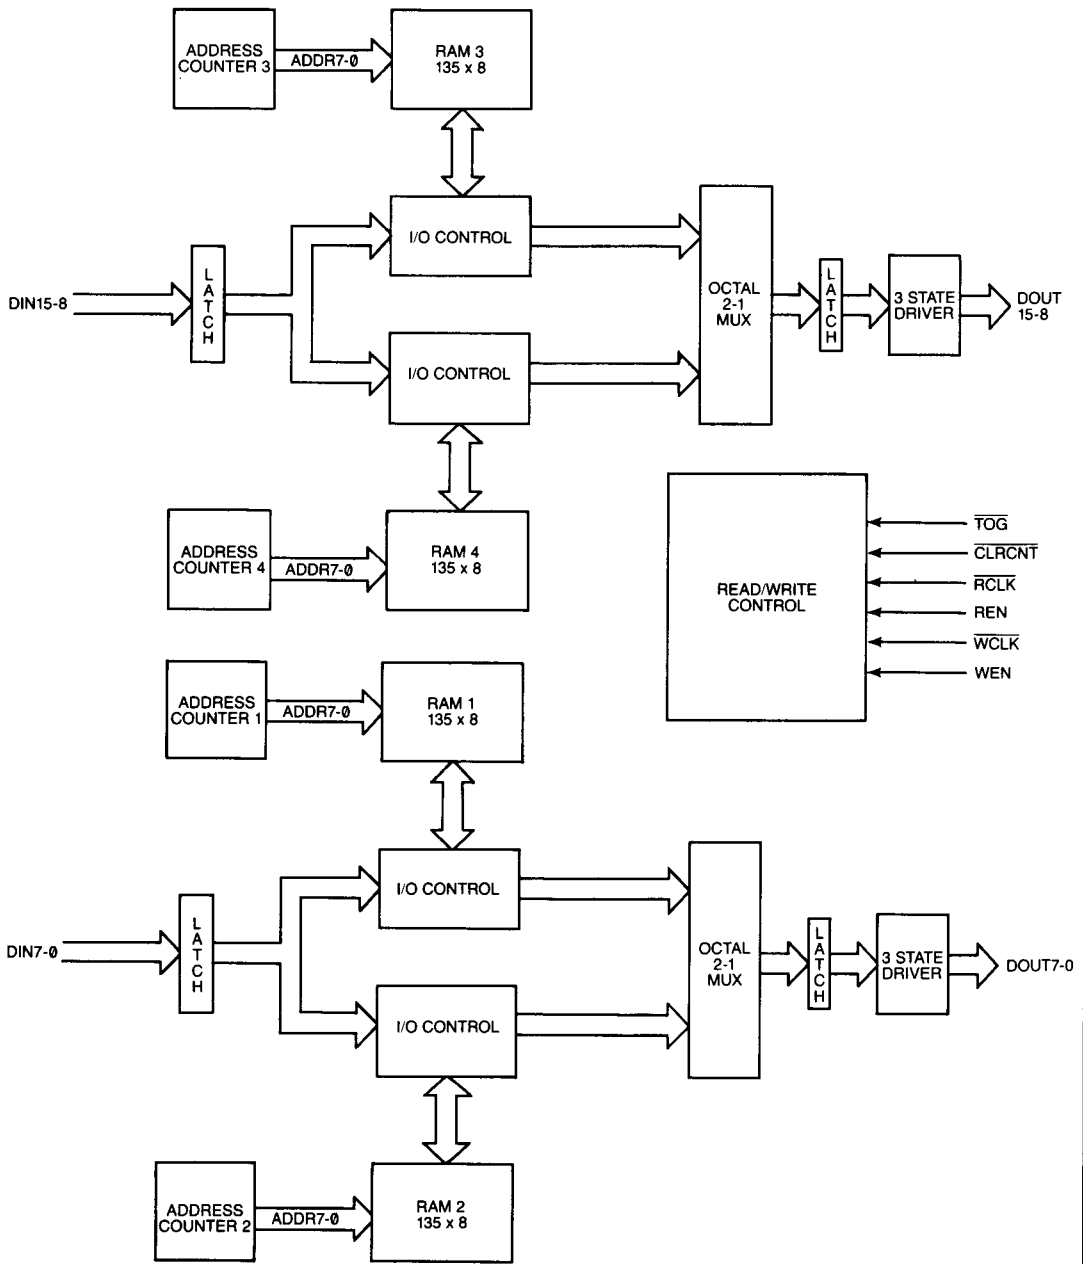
ADDRESS COUNTER 3
ADDR7-Ø
RAM 3
135 x 8

I/O CONTROL

DIN15-8
L A T C H

OCTAL 2-1 MUX
L A T C H
3 STATE DRIVER
DOUT 15-8

I/O CONTROL

ADDRESS COUNTER 4
ADDR7-Ø
RAM 4
135 x 8

READ/WRITE CONTROL
$\overline{TOG}$
$\overline{CLRCNT}$
$\overline{RCLK}$
REN
$\overline{WCLK}$
WEN

ADDRESS COUNTER 1
ADDR7-Ø
RAM 1
135 x 8

I/O CONTROL

DIN7-Ø
L A T C H

OCTAL 2-1 MUX
L A T C H
3 STATE DRIVER
DOUT7-0

I/O CONTROL

ADDRESS COUNTER 2
ADDR7-Ø
RAM 2
135 x 8